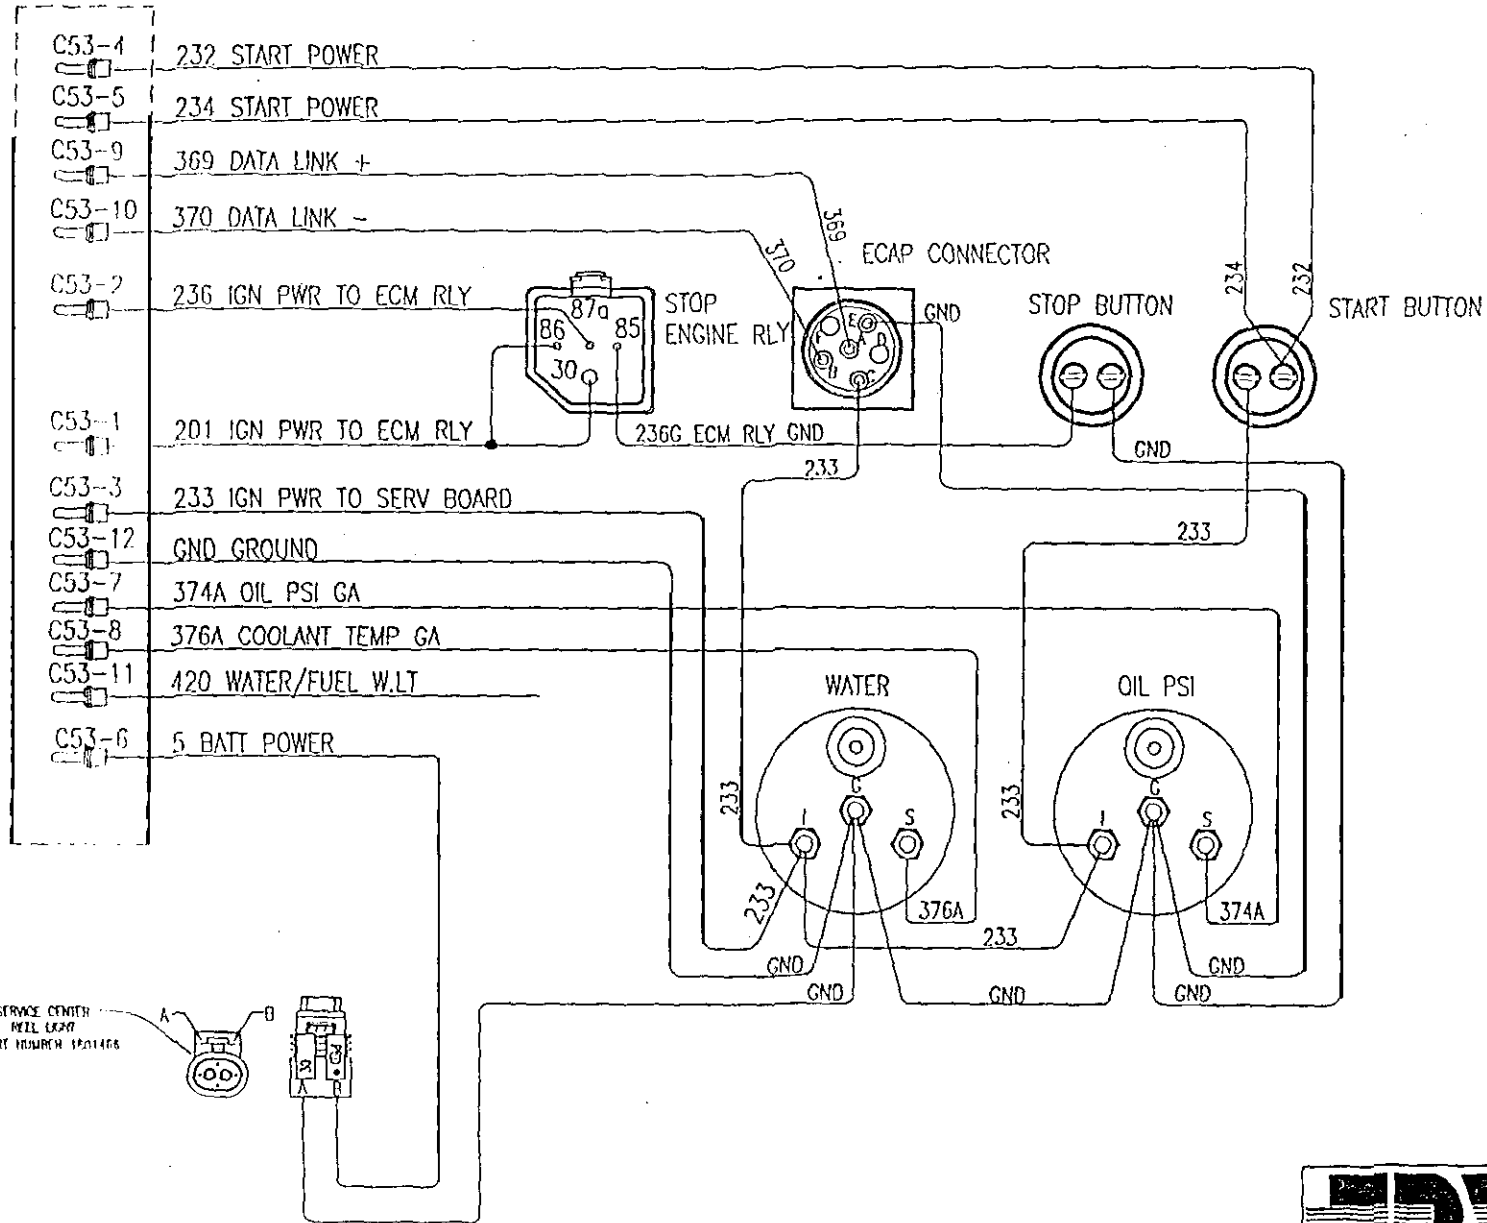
C53-4
232 START POWER
C53-5
234 START POWER
C53-9
369 DATA LINK +
C53-10
370 DATA LINK -
369
370
ECAP CONNECTOR
C53-2
236 IGN PWR TO ECM RLY
87a
86
85
30
STOP ENGINE RLY
E
A
B
F
D
C
GND
STOP BUTTON
234
232
START BUTTON
C53-1
201 IGN PWR TO ECM RLY
236G ECM RLY GND
GND
233
C53-3
233 IGN PWR TO SERV BOARD
233
C53-12
GND GROUND
C53-7
374A OIL PSI GA
C53-8
376A COOLANT TEMP GA
C53-11
420 WATER/FUEL W.LT
WATER
OIL PSI
C53-6
5 BATT POWER
233
G
I
S
233
G
I
S
233
376A
233
374A
GND
GND
GND
GND
GND
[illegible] SERVICE CENTER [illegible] LIGHT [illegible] NUMBER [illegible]
A
B
A
B